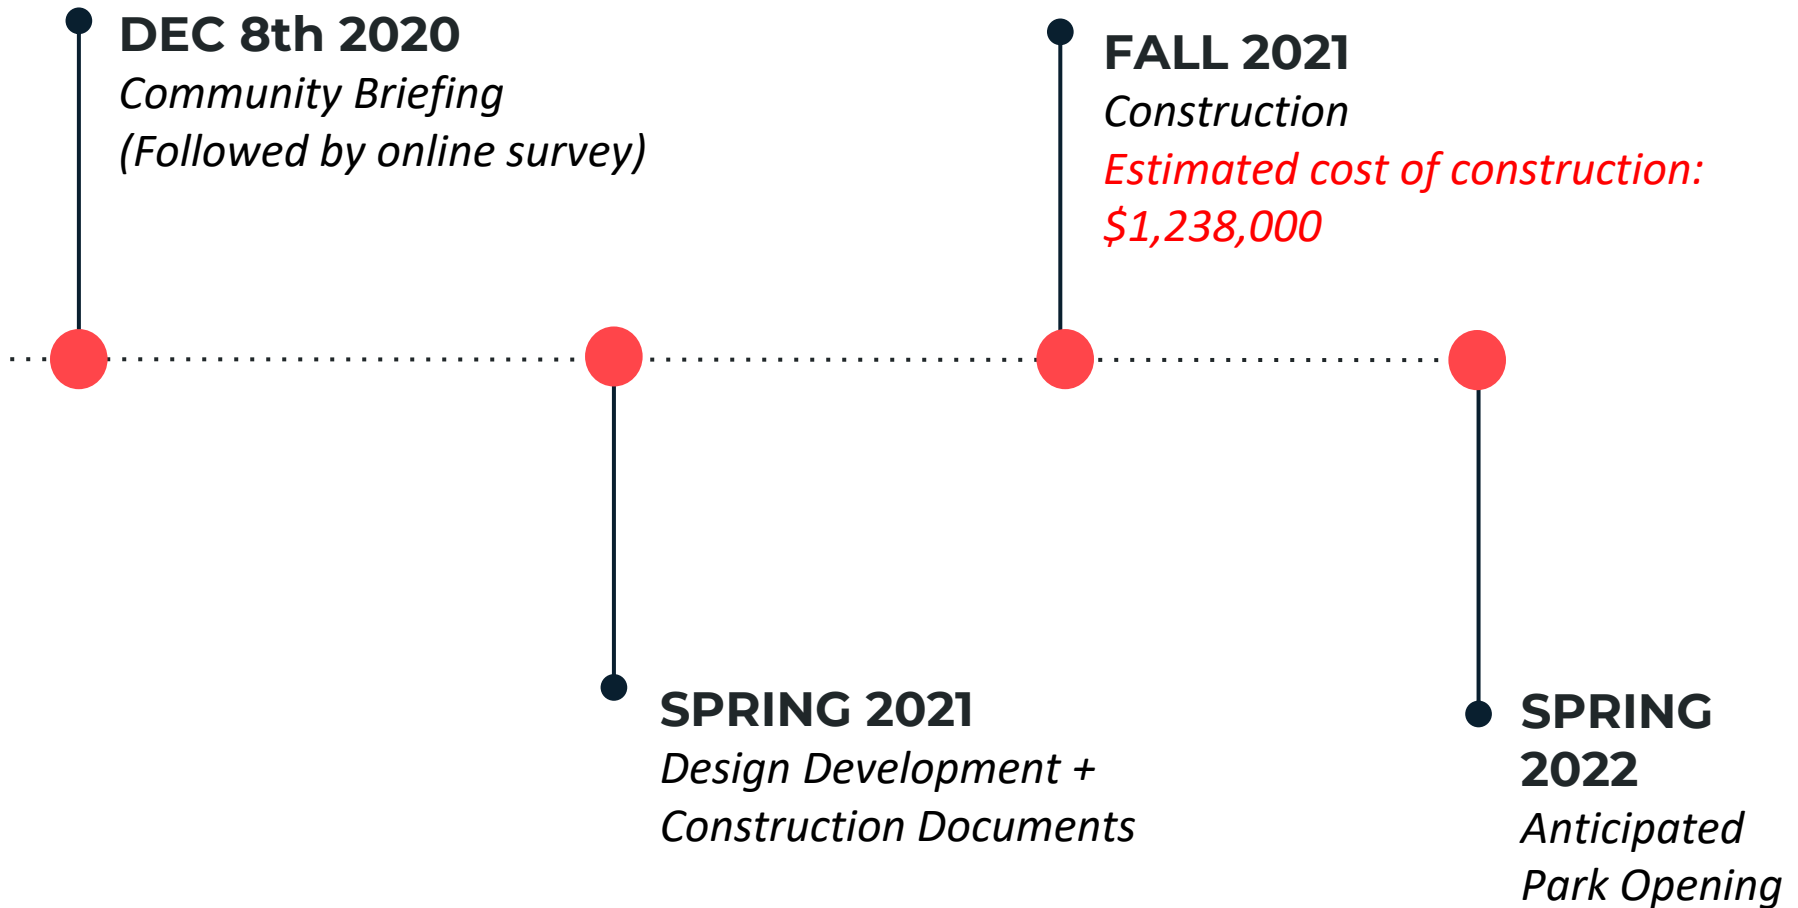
DEC 8th 2020
Community Briefing
(Followed by online survey)

FALL 2021
Construction
Estimated cost of construction:
$1,238,000

SPRING 2021
Design Development +
Construction Documents

SPRING 2022
Anticipated
Park Opening